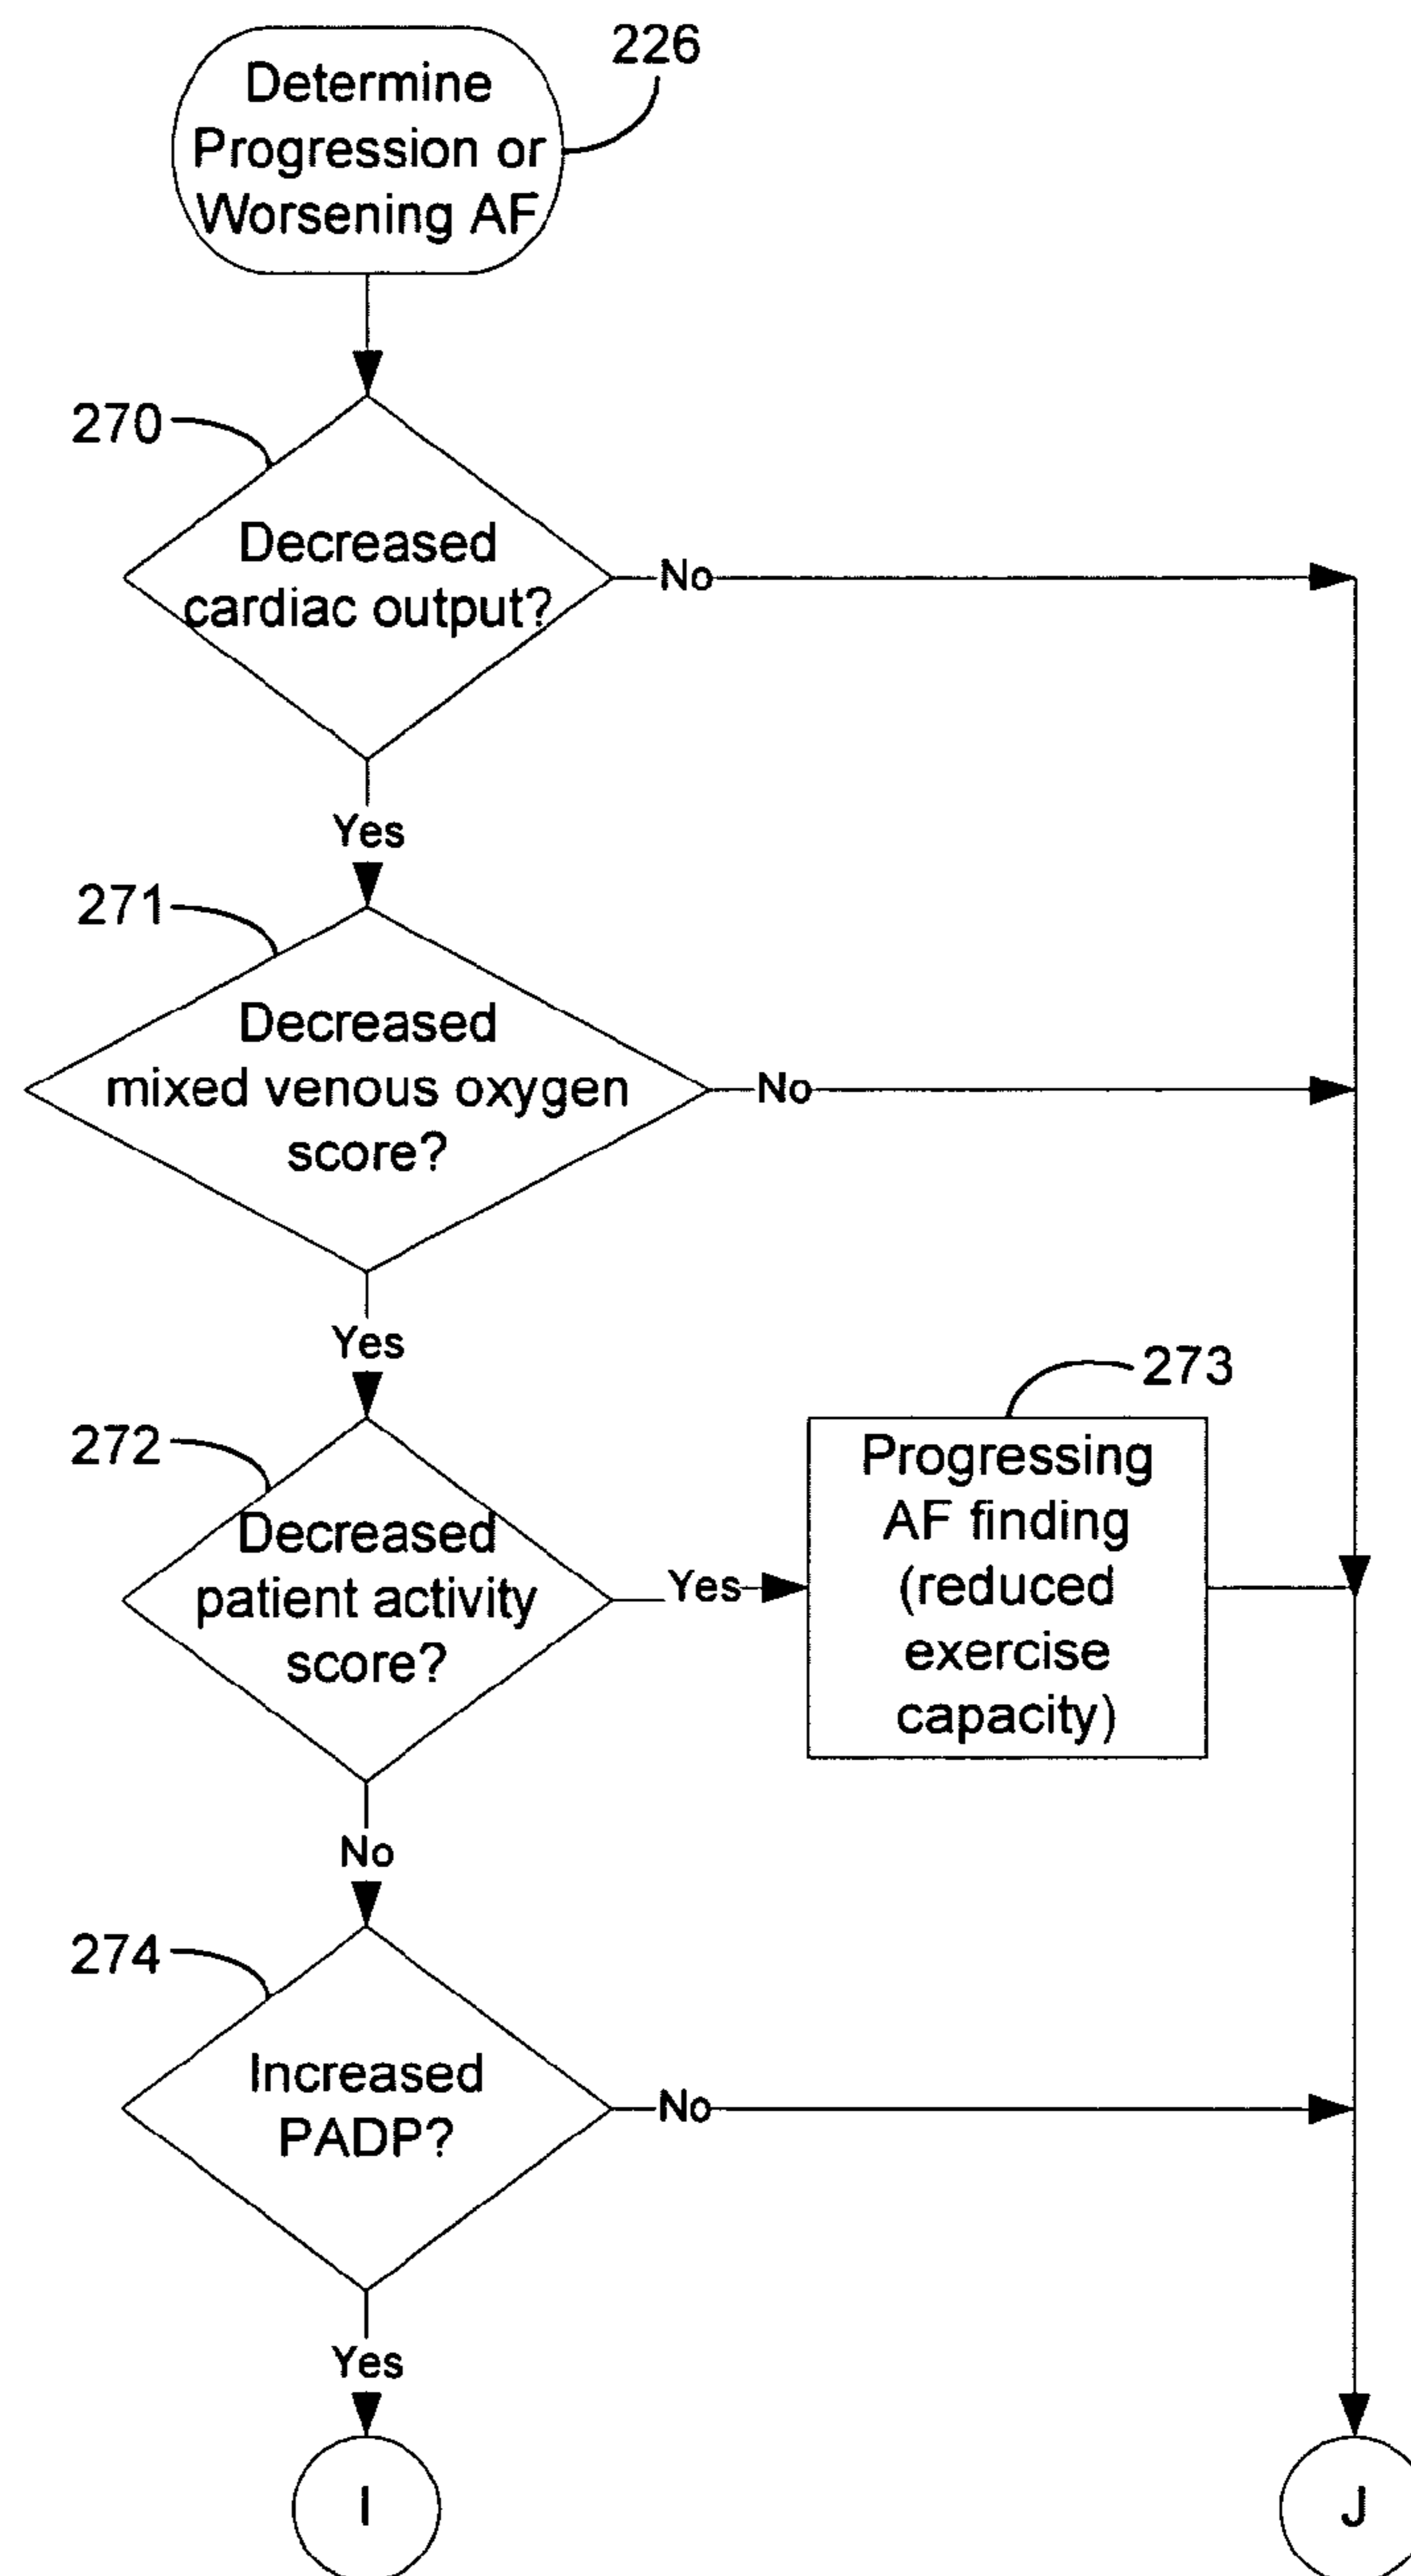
Determine Progression or Worsening AF
226

270
Decreased cardiac output?
No
Yes

271
Decreased mixed venous oxygen score?
No
Yes

272
Decreased patient activity score?
Yes
273
Progressing AF finding (reduced exercise capacity)
No

274
Increased PADP?
No
Yes

I

J